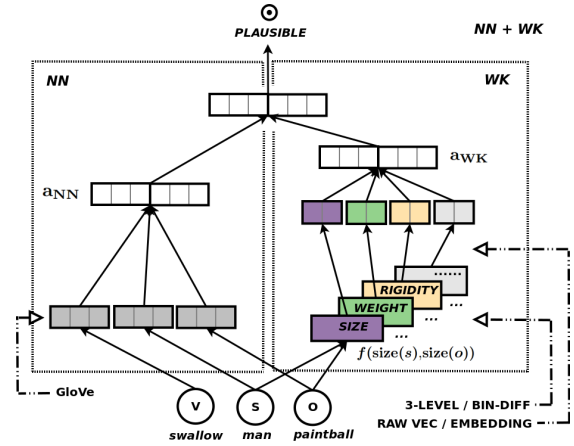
PLAUSIBLE

NN + WK

NN

WK

$\mathbf{a}_{\mathrm{NN}}$

$\mathbf{a}_{\mathrm{WK}}$

......

RIGIDITY

...

WEIGHT

...

SIZE

$f(\mathrm{size}(s), \mathrm{size}(o))$

GloVe

V

S

O

swallow

man

paintball

3-LEVEL / BIN-DIFF

RAW VEC / EMBEDDING